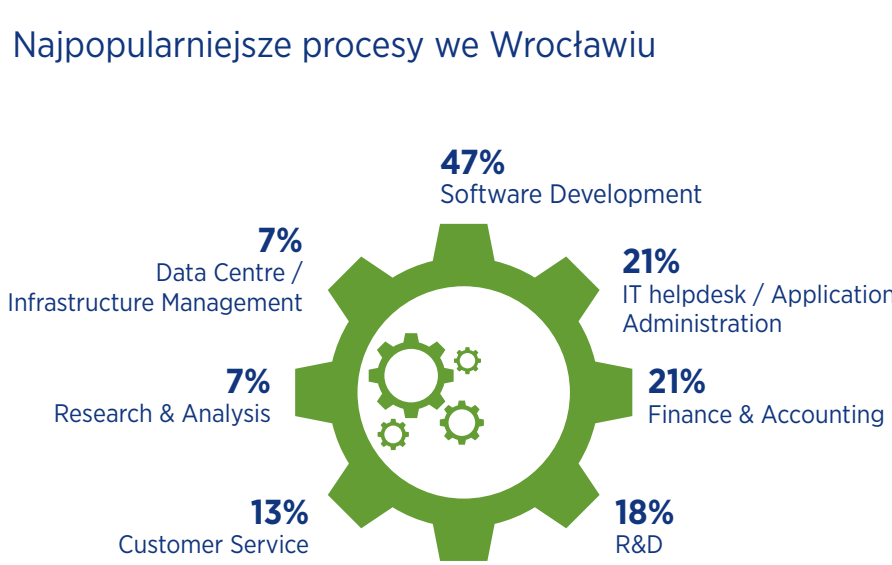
Najpopularniejsze procesy we Wrocławiu

47%
Software Development

7%
Data Centre / Infrastructure Management

21%
IT helpdesk / Application Administration

7%
Research & Analysis

21%
Finance & Accounting

13%
Customer Service

18%
R&D